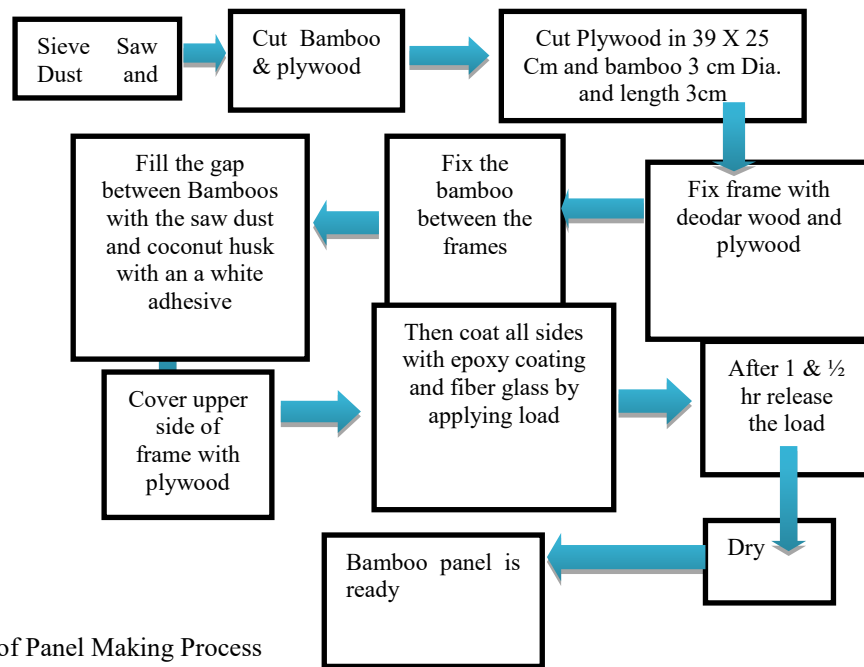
Sieve Saw Dust and

Cut Bamboo & plywood

Cut Plywood in 39 X 25 Cm and bamboo 3 cm Dia. and length 3cm

Fix frame with deodar wood and plywood

Fix the bamboo between the frames

Fill the gap between Bamboos with the saw dust and coconut husk with an a white adhesive

Cover upper side of frame with plywood

Then coat all sides with epoxy coating and fiber glass by applying load

After 1 & ½ hr release the load

Dry

Bamboo panel is ready

of Panel Making Process